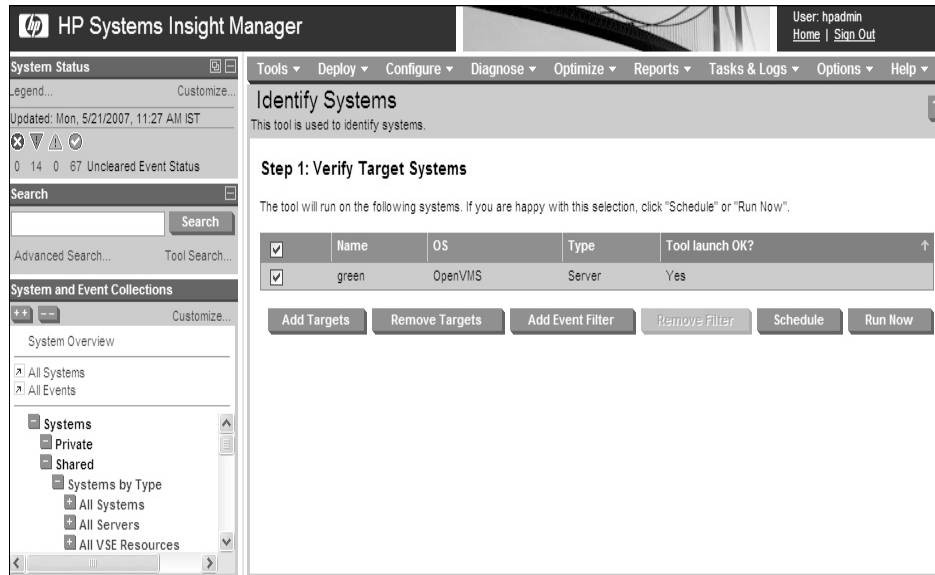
hp HP Systems Insight Manager

User: hpadmin
Home | Sign Out

System Status
Legend... Customize...
Updated: Mon, 5/21/2007, 11:27 AM IST
0 14 0 67 Uncleared Event Status

Search
Search
Advanced Search... Tool Search...

System and Event Collections
++ -- Customize...
System Overview
All Systems
All Events
Systems
Private
Shared
Systems by Type
All Systems
All Servers
All VSE Resources

Tools ▾ Deploy ▾ Configure ▾ Diagnose ▾ Optimize ▾ Reports ▾ Tasks & Logs ▾ Options ▾ Help ▾

Identify Systems
This tool is used to identify systems.

Step 1: Verify Target Systems

The tool will run on the following systems. If you are happy with this selection, click "Schedule" or "Run Now".

| ☑ | Name | OS | Type | Tool launch OK? |
|---|---|---|---|---|
| ☑ | green | OpenVMS | Server | Yes |

Add Targets | Remove Targets | Add Event Filter | Remove Filter | Schedule | Run Now